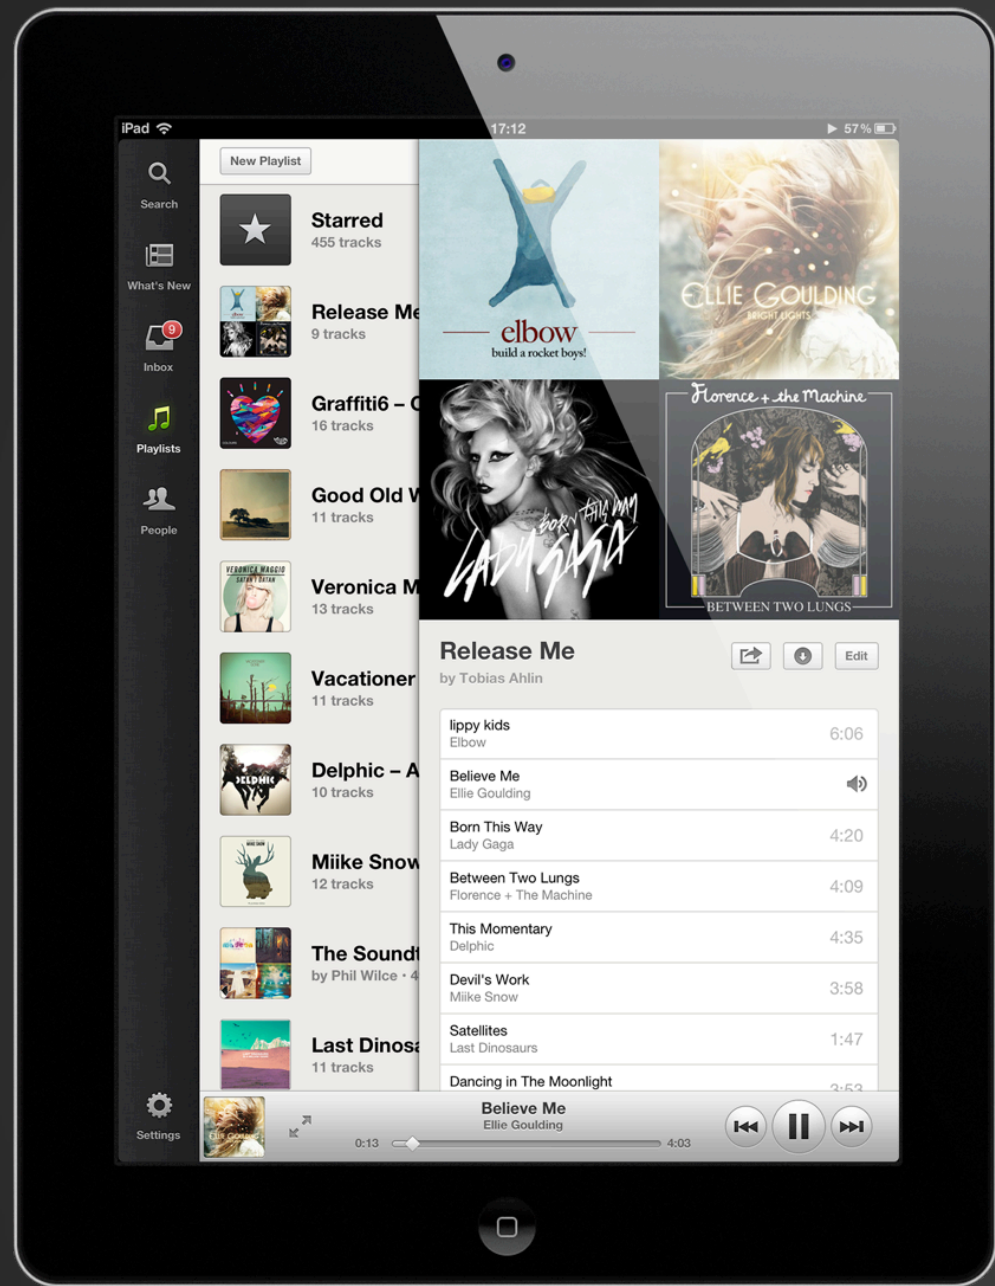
iPad 17:12 57%

Search
What's New
9
Inbox
Playlists
People
Settings

New Playlist

Starred
455 tracks

Release Me
9 tracks

Graffiti6 – C
16 tracks

Good Old W
11 tracks

Veronica M
13 tracks

Vacationer
11 tracks

Delphic – A
10 tracks

Miike Snow
12 tracks

The Soundt
by Phil Wilce · 4

Last Dinosa
11 tracks

elbow
build a rocket boys!

ELLIE GOULDING
BRIGHT LIGHTS

BORN THIS WAY
LADY GAGA

Florence + the Machine
BETWEEN TWO LUNGS

Release Me
by Tobias Ahlin

Edit

| | |
|---|---|
| lippy kids<br>Elbow | 6:06 |
| Believe Me<br>Ellie Goulding | |
| Born This Way<br>Lady Gaga | 4:20 |
| Between Two Lungs<br>Florence + The Machine | 4:09 |
| This Momentary<br>Delphic | 4:35 |
| Devil's Work<br>Miike Snow | 3:58 |
| Satellites<br>Last Dinosaurs | 1:47 |
| Dancing in The Moonlight | 3:53 |

Believe Me
Ellie Goulding
0:13
4:03